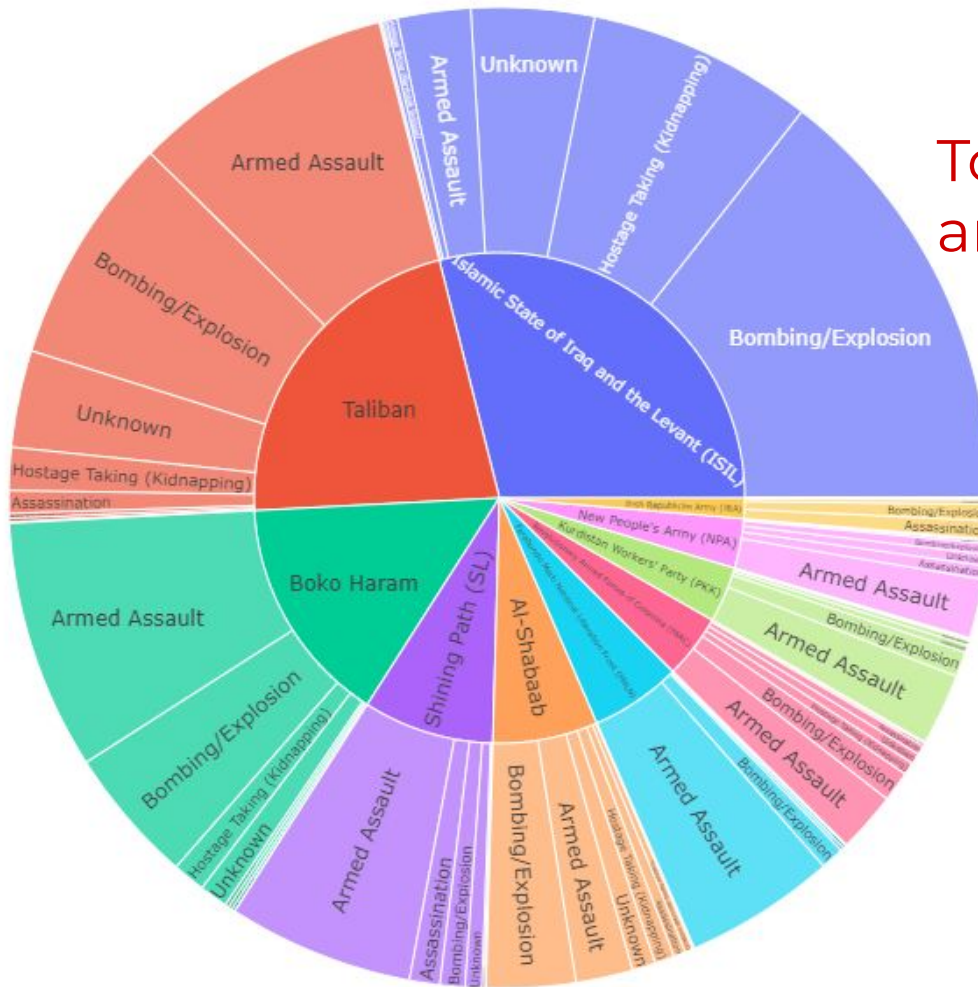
To
ar

Islamic State of Iraq and the Levant (ISIL)
Armed Assault
Unknown
Hostage Taking (Kidnapping)
Bombing/Explosion

Taliban
Armed Assault
Bombing/Explosion
Unknown
Hostage Taking (Kidnapping)
Assassination

Irish Republican Army (IRA)
Bombing/Explosion
Assassination
New People's Army (NPA)
Armed Assault
Kurdistan Workers' Party (PKK)
Bombing/Explosion
Armed Assault
Revolutionary Armed Forces of Colombia (FARC)
Bombing/Explosion
Armed Assault
Farabundo Marti National Liberation Front (FMLN)
Armed Assault
Bombing/Explosion

Boko Haram
Armed Assault
Bombing/Explosion
Hostage Taking (Kidnapping)
Unknown

Shining Path (SL)
Armed Assault
Assassination
Bombing/Explosion
Unknown

Al-Shabaab
Bombing/Explosion
Armed Assault
Unknown
Hostage Taking (Kidnapping)